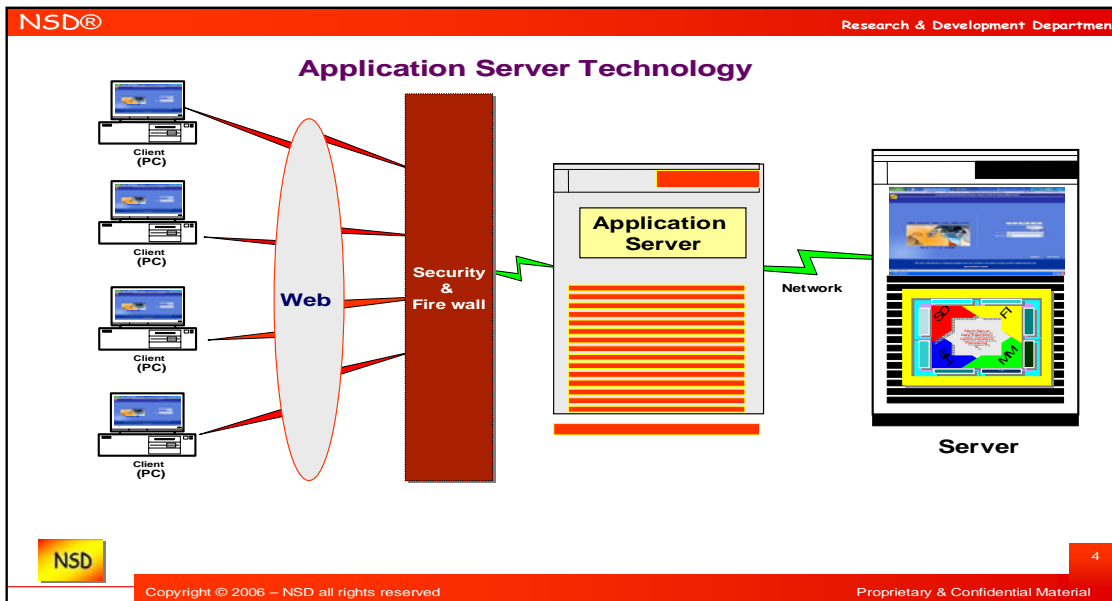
NSD®

Research & Development Departmen

Application Server Technology

Client (PC)

Client (PC)

Client (PC)

Client (PC)

Web

Security & Fire wall

Application Server

Network

SD

FI

HR

MM

Server

NSD

4

Copyright © 2006 – NSD all rights reserved

Proprietary & Confidential Material